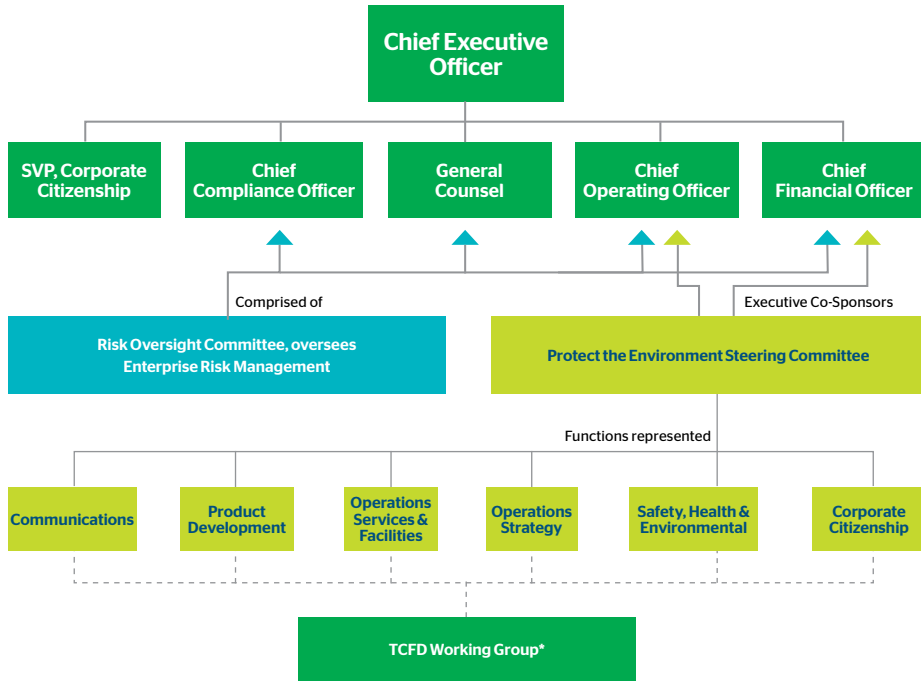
Chief Executive Officer

SVP, Corporate Citizenship

Chief Compliance Officer

General Counsel

Chief Operating Officer

Chief Financial Officer

Comprised of

Executive Co-Sponsors

Risk Oversight Committee, oversees Enterprise Risk Management

Protect the Environment Steering Committee

Functions represented

Communications

Product Development

Operations Services & Facilities

Operations Strategy

Safety, Health & Environmental

Corporate Citizenship

TCFD Working Group*